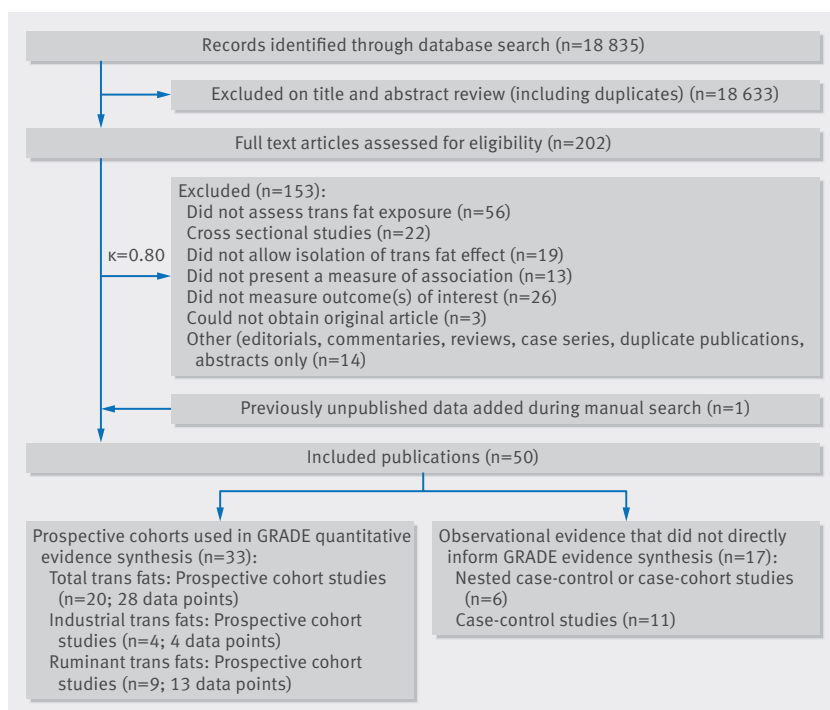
Records identified through database search (n=18 835)

Excluded on title and abstract review (including duplicates) (n=18 633)

Full text articles assessed for eligibility (n=202)

κ=0.80

Excluded (n=153):
Did not assess trans fat exposure (n=56)
Cross sectional studies (n=22)
Did not allow isolation of trans fat effect (n=19)
Did not present a measure of association (n=13)
Did not measure outcome(s) of interest (n=26)
Could not obtain original article (n=3)
Other (editorials, commentaries, reviews, case series, duplicate publications, abstracts only (n=14)

Previously unpublished data added during manual search (n=1)

Included publications (n=50)

Prospective cohorts used in GRADE quantitative evidence synthesis (n=33):
Total trans fats: Prospective cohort studies (n=20; 28 data points)
Industrial trans fats: Prospective cohort studies (n=4; 4 data points)
Ruminant trans fats: Prospective cohort studies (n=9; 13 data points)

Observational evidence that did not directly inform GRADE evidence synthesis (n=17):
Nested case-control or case-cohort studies (n=6)
Case-control studies (n=11)